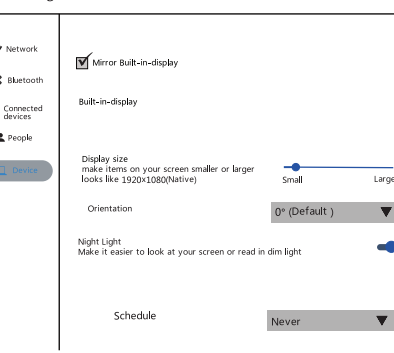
Network
Bluetooth
Connected devices
People
Device

Mirror Built-in-display

Built-in-display

Display size
make items on your screen smaller or larger
looks like 1920×1080(Native)

Small
Large

Orientation
0° (Default )

Night Light
Make it easier to look at your screen or read in dim light

Schedule
Never